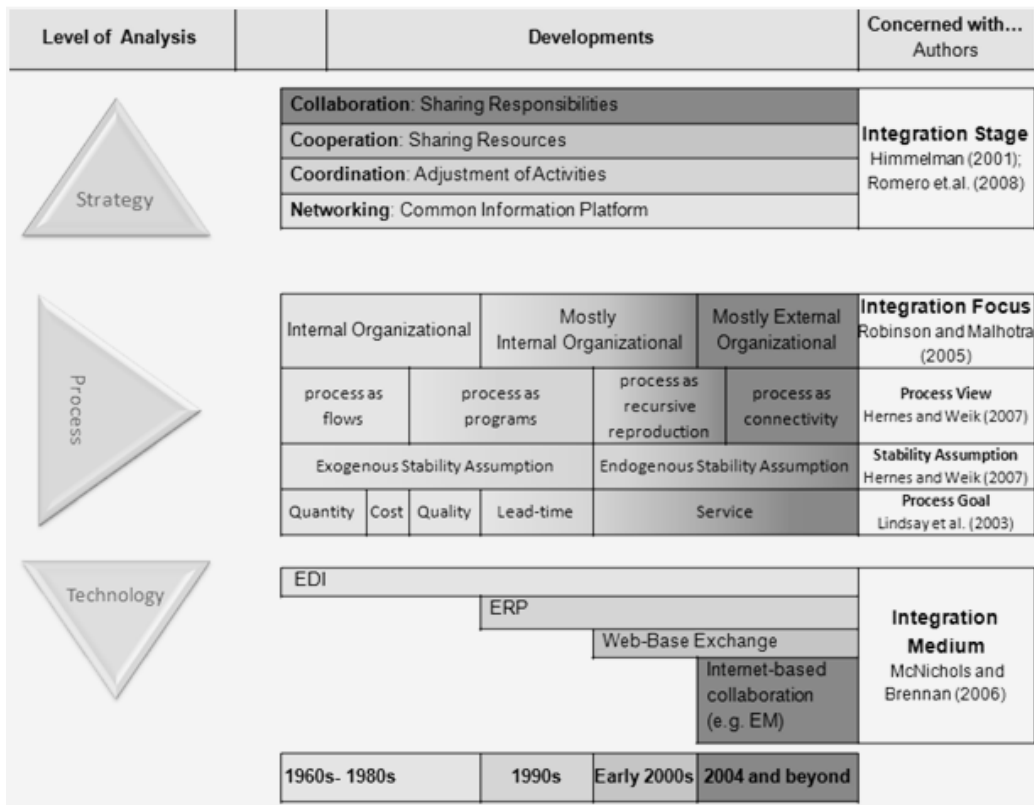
| Level of Analysis | Developments | Concerned with... Authors |
|---|---|---|

Strategy

Collaboration: Sharing Responsibilities
Cooperation: Sharing Resources
Coordination: Adjustment of Activities
Networking: Common Information Platform

Integration Stage
Himmelman (2001); Romero et.al. (2008)

Process

| Internal Organizational | Mostly Internal Organizational | Mostly External Organizational | Integration Focus Robinson and Malhotra (2005) |
|---|---|---|---|

| process as flows | process as programs | process as recursive reproduction | process as connectivity | Process View Hernes and Weik (2007) |
|---|---|---|---|---|

| Exogenous Stability Assumption | Endogenous Stability Assumption | Stability Assumption Hernes and Weik (2007) |
|---|---|---|

| Quantity | Cost | Quality | Lead-time | Service | Process Goal Lindsay et al. (2003) |
|---|---|---|---|---|---|

Technology

EDI
ERP
Web-Base Exchange
Internet-based collaboration (e.g. EM)

Integration Medium
McNichols and Brennan (2006)

| 1960s- 1980s | 1990s | Early 2000s | 2004 and beyond |
|---|---|---|---|